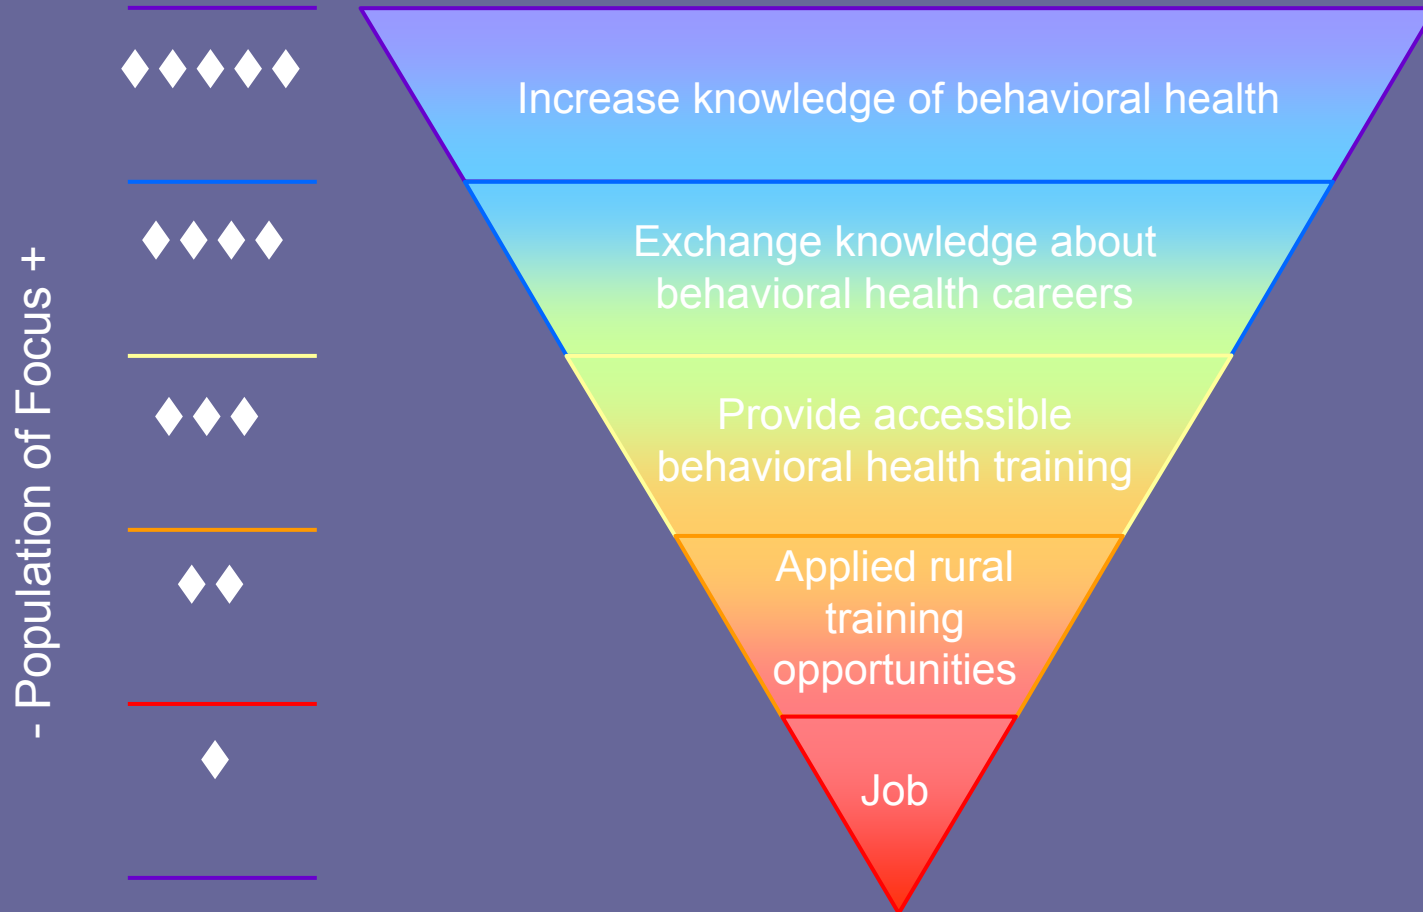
- Population of Focus +

♦♦♦♦♦

♦♦♦♦

♦♦♦

♦♦

♦

Increase knowledge of behavioral health

Exchange knowledge about behavioral health careers

Provide accessible behavioral health training

Applied rural training opportunities

Job